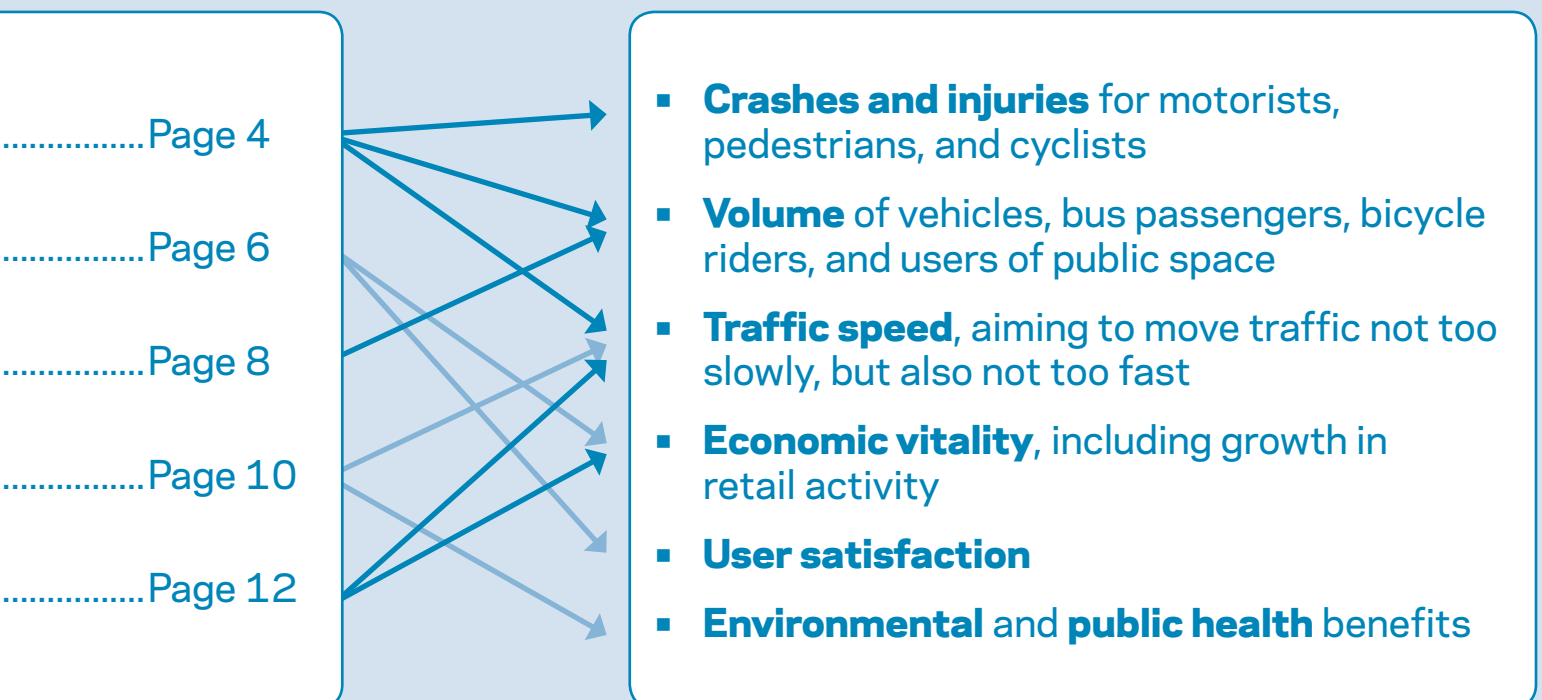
................Page 4

................Page 6

................Page 8

................Page 10

................Page 12

- **Crashes and injuries** for motorists, pedestrians, and cyclists
- **Volume** of vehicles, bus passengers, bicycle riders, and users of public space
- **Traffic speed**, aiming to move traffic not too slowly, but also not too fast
- **Economic vitality**, including growth in retail activity
- **User satisfaction**
- **Environmental** and **public health** benefits